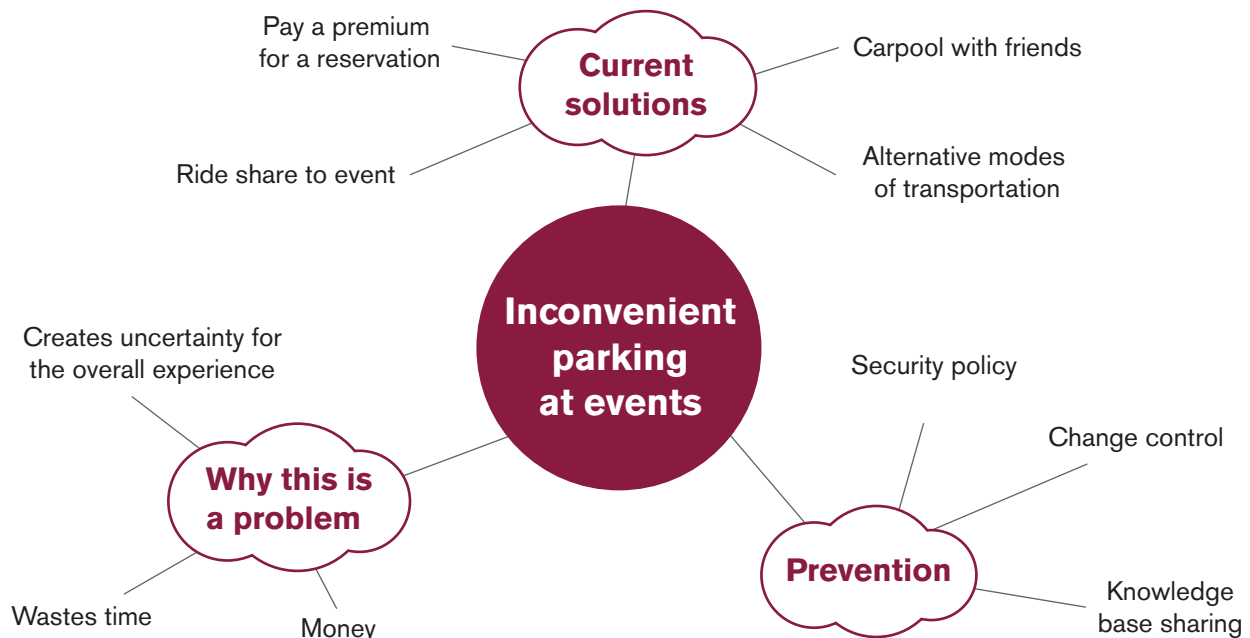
Pay a premium for a reservation

Current solutions

Carpool with friends

Ride share to event

Alternative modes of transportation

Inconvenient parking at events

Creates uncertainty for the overall experience

Security policy

Change control

Why this is a problem

Prevention

Knowledge base sharing

Wastes time

Money